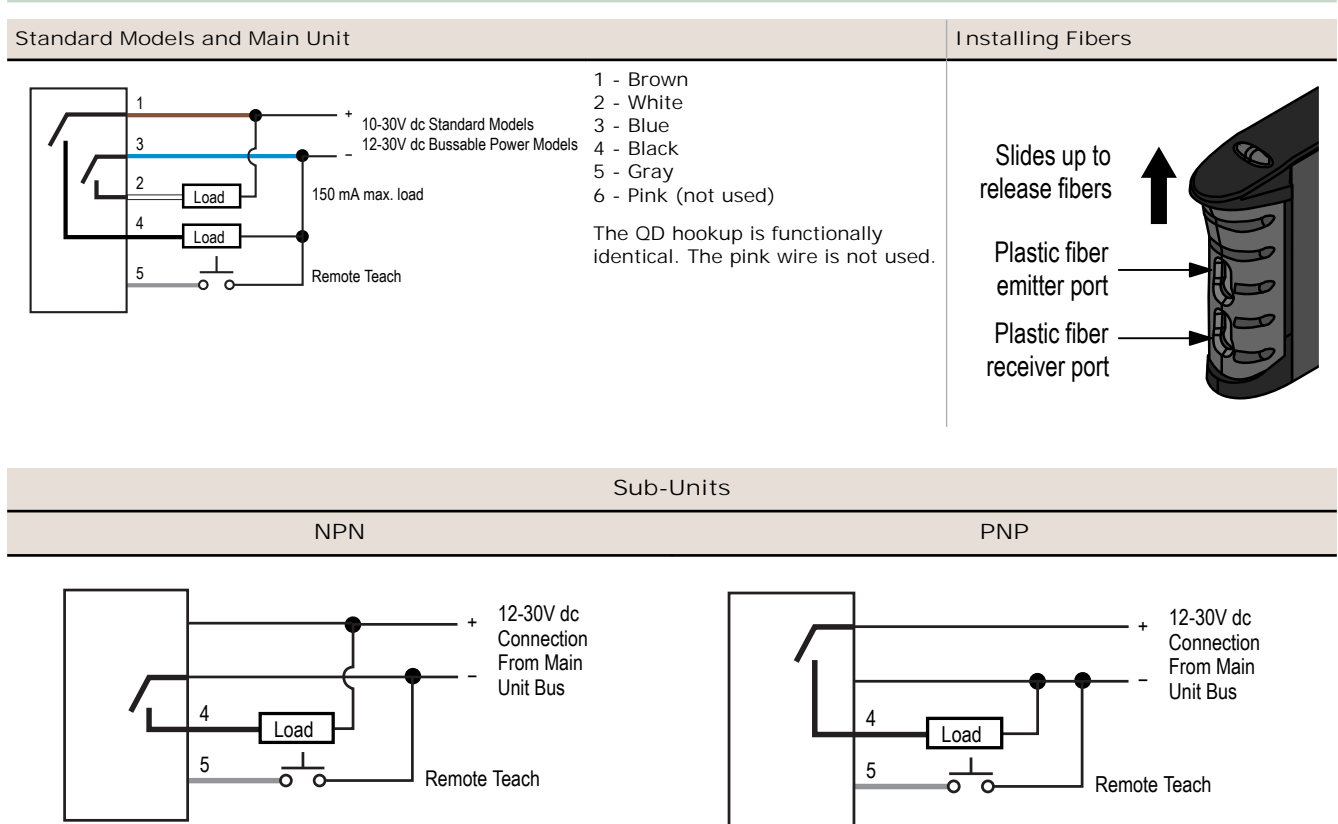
| Standard Models and Main Unit | Installing Fibers |
|---|---|

1
3
2
4
5
+
10-30V dc Standard Models
12-30V dc Bussable Power Models
–
Load
150 mA max. load
Load
Remote Teach

1 - Brown
2 - White
3 - Blue
4 - Black
5 - Gray
6 - Pink (not used)

The QD hookup is functionally identical. The pink wire is not used.

Slides up to release fibers

Plastic fiber emitter port

Plastic fiber receiver port

Sub-Units

| NPN | PNP |
|---|---|

+
12-30V dc Connection From Main Unit Bus
–
4
Load
5
Remote Teach

+
12-30V dc Connection From Main Unit Bus
–
4
Load
5
Remote Teach